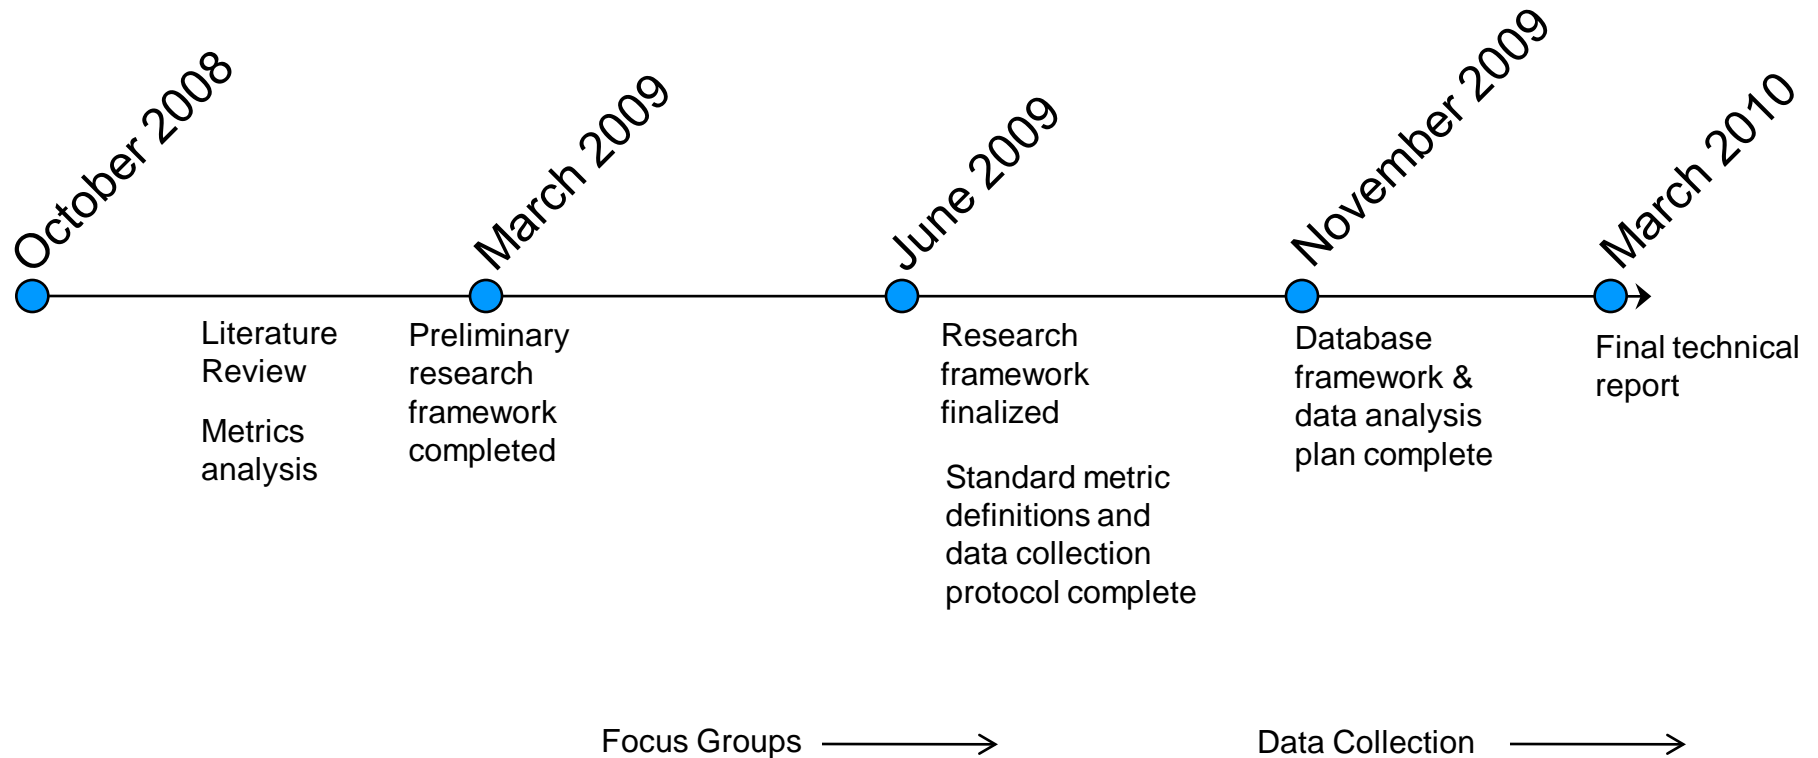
October 2008

March 2009

June 2009

November 2009

March 2010

Literature Review

Metrics analysis

Preliminary research framework completed

Research framework finalized

Standard metric definitions and data collection protocol complete

Database framework & data analysis plan complete

Final technical report

Focus Groups

Data Collection